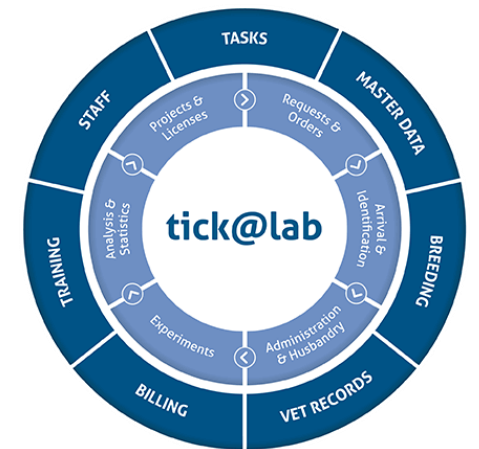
TASKS

MASTER DATA

BREEDING

VET RECORDS

BILLING

TRAINING

STAFF

Projects & Licenses

Requests & Orders

Arrival & Identification

Administration & Husbandry

Experiments

Analysis & Statistics

tick@lab